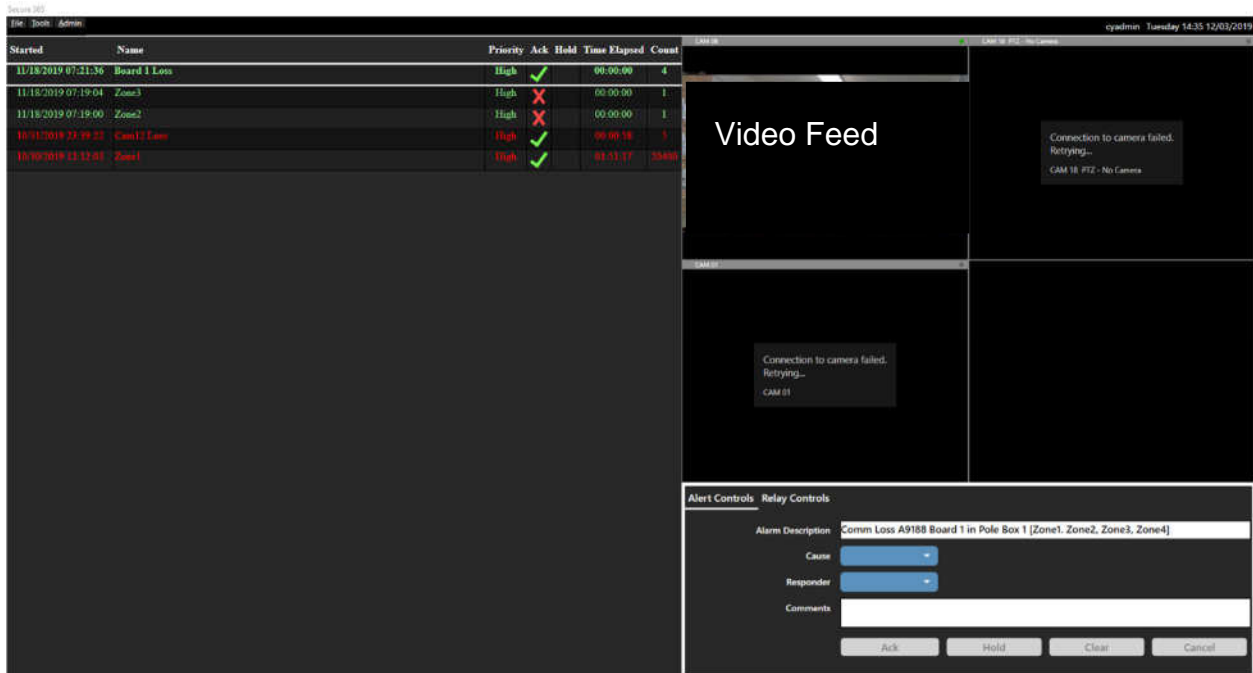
Secure 365

File Tools Admin

cyadmin Tuesday 14:35 12/03/2019

| Started | Name | Priority | Ack | Hold | Time Elapsed | Count |
|---|---|---|---|---|---|---|
| 11/18/2019 07:21:36 | Board 1 Loss | High | ✓ | | 00:00:00 | 4 |
| 11/18/2019 07:19:04 | Zone3 | High | ✗ | | 00:00:00 | 1 |
| 11/18/2019 07:19:00 | Zone2 | High | ✗ | | 00:00:00 | 1 |
| 10/31/2019 23:39:22 | Cam12 Loss | High | ✓ | | 00:00:18 | 3 |
| 10/30/2019 12:12:01 | Zone1 | High | ✓ | | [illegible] | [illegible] |

CAM 38

Video Feed

CAM 18 PTZ - No Camera

Connection to camera failed. Retrying...

CAM 18 PTZ - No Camera

CAM 01

Connection to camera failed. Retrying...

CAM 01

Alert Controls Relay Controls

Alarm Description Comm Loss A9188 Board 1 in Pole Box 1 [Zone1. Zone2, Zone3, Zone4]

Cause

Responder

Comments

Ack Hold Clear Cancel